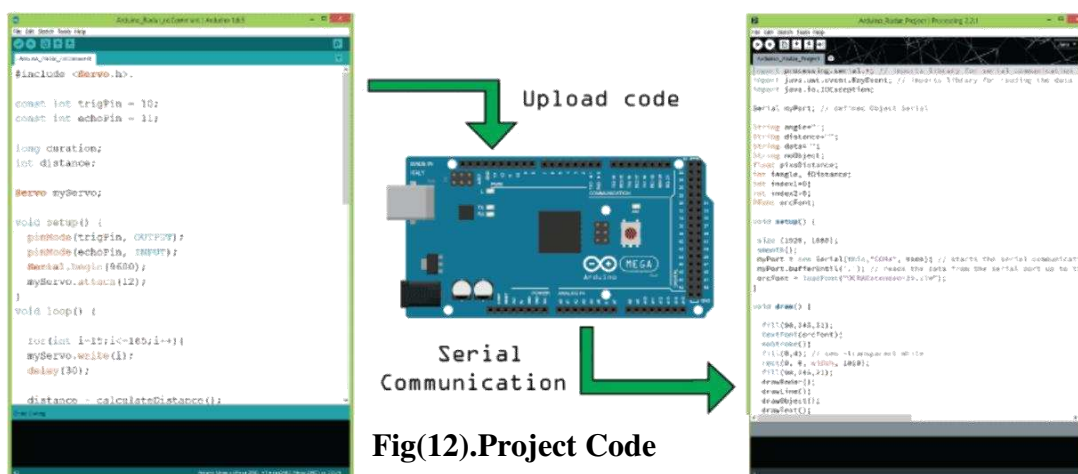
Arduino_Radar_ArduinoCode.ino | Arduino 1.6.5

File Edit Sketch Tools Help

Arduino_Radar_ArduinoCode

#include <Servo.h>.

const int trigPin = 10;
const int echoPin = 11;

long duration;
int distance;

Servo myServo;

void setup() {
  pinMode(trigPin, OUTPUT);
  pinMode(echoPin, INPUT);
  Serial.begin(9600);
  myServo.attach(12);
}
void loop() {

  for(int i=15;i<=165;i++){
  myServo.write(i);
  delay(30);

  distance = calculateDistance();

Done Saving.

Upload code

MEGA

Arduino

Serial Communication

Fig(12).Project Code

Arduino_Radar_Project | Processing 2.2.1

File Edit Sketch Tools Help

Arduino_Radar_Project

import processing.serial.*; // imports library for serial communication
import java.awt.event.KeyEvent; // imports library for reading the data
import java.io.IOException;

Serial myPort; // defines Object Serial

String angle="";
String distance="";
String data="";
String noObject;
float pixsDistance;
int iAngle, iDistance;
int index1=0;
int index2=0;
PFont orcFont;

void setup() {

 size (1920, 1080);
 smooth();
 myPort = new Serial(this,"COM4", 9600); // starts the serial communication
 myPort.bufferUntil('.'); // reads the data from the serial port up to the
 orcFont = loadFont("OCRAExtended-30.vlw");
}

void draw() {

  fill(98,245,31);
  textFont(orcFont);
  noStroke();
  fill(0,4); // semi-transparent white
  rect(0, 0, width, 1010);
  fill(98,245,31);
  drawRadar();
  drawLine();
  drawObject();
  drawText();